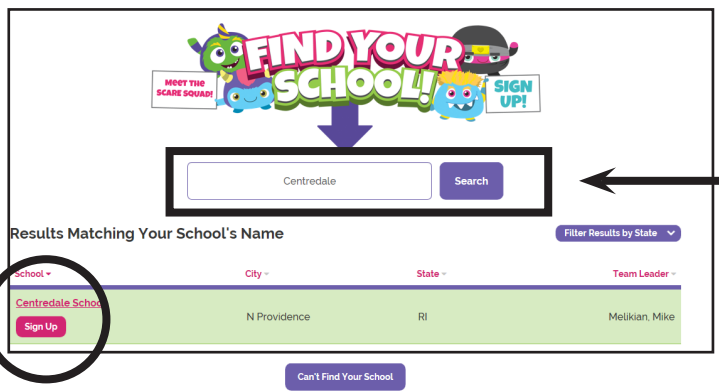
MEET THE SCARE SQUAD!

FIND YOUR SCHOOL!

SIGN UP!

Centredale

Search

Results Matching Your School's Name

Filter Results by State

| School | City | State | Team Leader |
|---|---|---|---|
| Centredale School Sign Up | N Providence | RI | Melikian, Mike |

Can't Find Your School